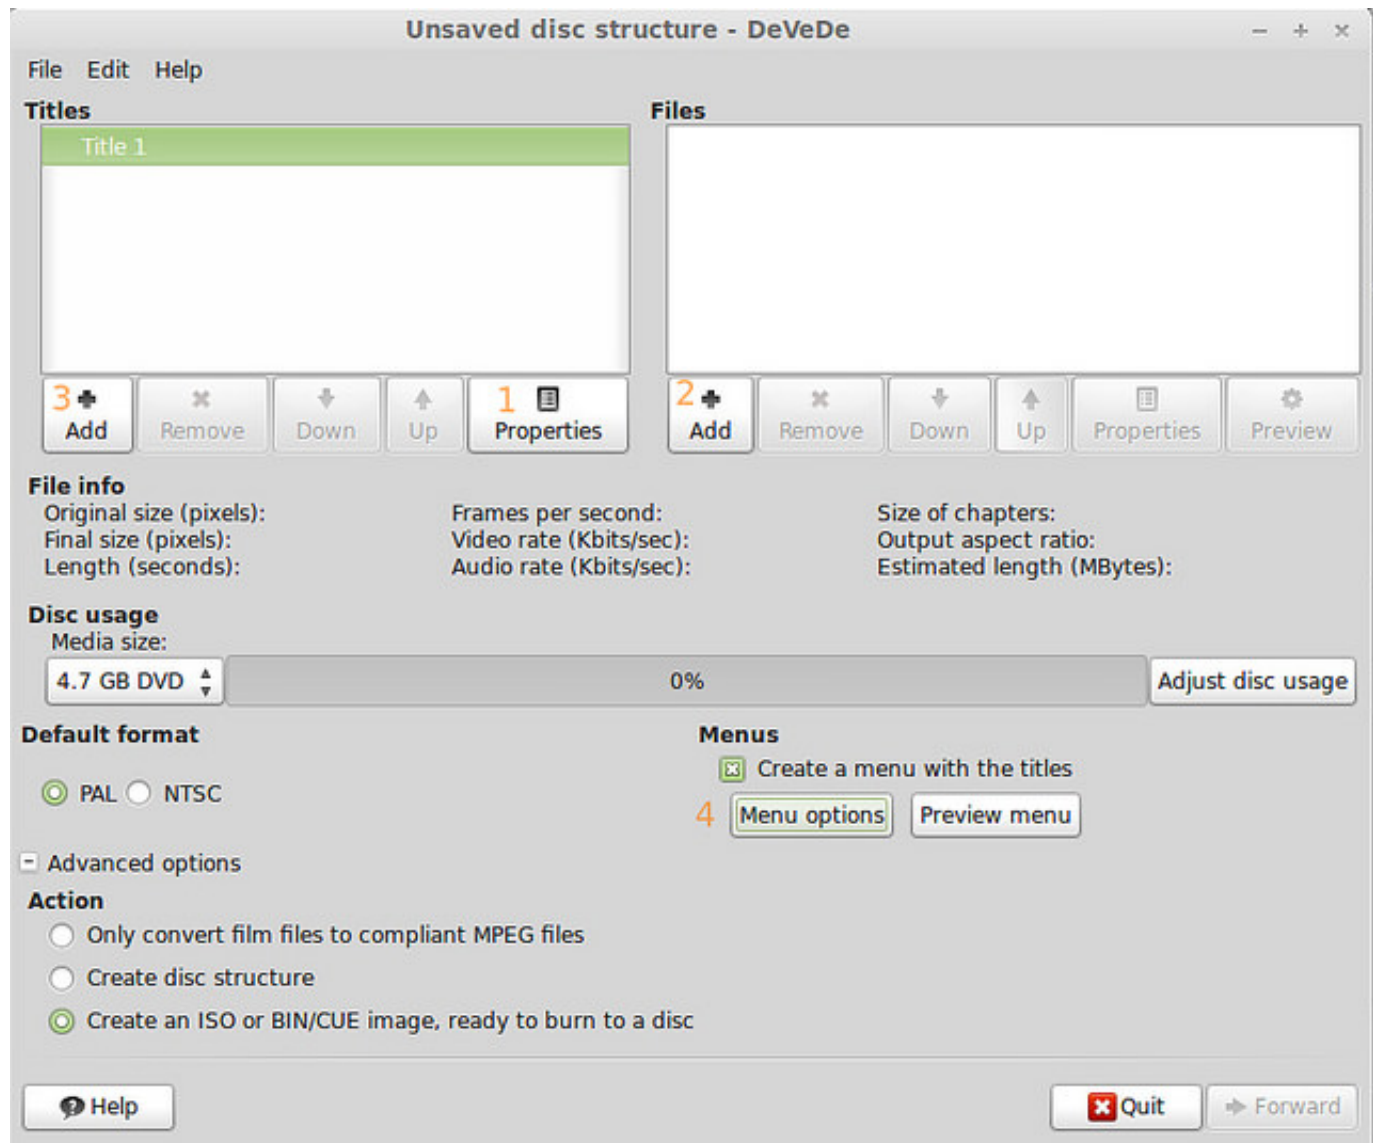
Unsaved disc structure - DeVeDe

File Edit Help

Titles

Title 1

3 Add | Remove | Down | Up | 1 Properties

Files

2 Add | Remove | Down | Up | Properties | Preview

File info

Original size (pixels):
Final size (pixels):
Length (seconds):

Frames per second:
Video rate (Kbits/sec):
Audio rate (Kbits/sec):

Size of chapters:
Output aspect ratio:
Estimated length (MBytes):

Disc usage

Media size:

4.7 GB DVD

0%

Adjust disc usage

Default format

PAL NTSC

Menus

Create a menu with the titles

4 Menu options | Preview menu

Advanced options

Action

Only convert film files to compliant MPEG files

Create disc structure

Create an ISO or BIN/CUE image, ready to burn to a disc

Help

Quit | Forward